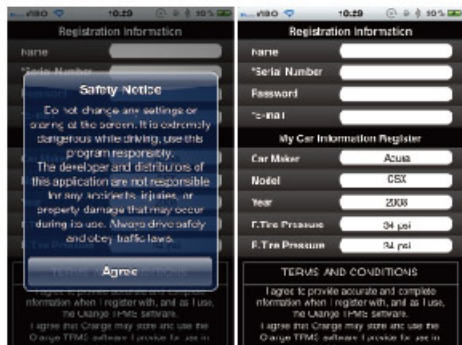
vibo 10:29 10%

Registration Information

Name

*Serial Number

Safety Notice

Do not change any settings or staring at the screen. It is extremely dangerous while driving, use this program responsibly.
The developer and distributors of this application are not responsible for any accidents, injuries, or property damage that may occur during its use. Always drive safely and obey traffic laws.

Agree

I agree to provide accurate and complete information when I register with, and as I use, the Orange TPMS software.
I agree that Orange may store and use the Orange TPMS software I provide for use in

vibo 10:29 10%

Registration Information

Name

*Serial Number

Password

*Email

My Car Information Register

Car Maker Acura

Model CSX

Year 2008

F.Tire Pressure 34 psi

R.Tire Pressure 34 psi

TERMS AND CONDITIONS

I agree to provide accurate and complete information when I register with, and as I use, the Orange TPMS software.
I agree that Orange may store and use the Orange TPMS software I provide for use in